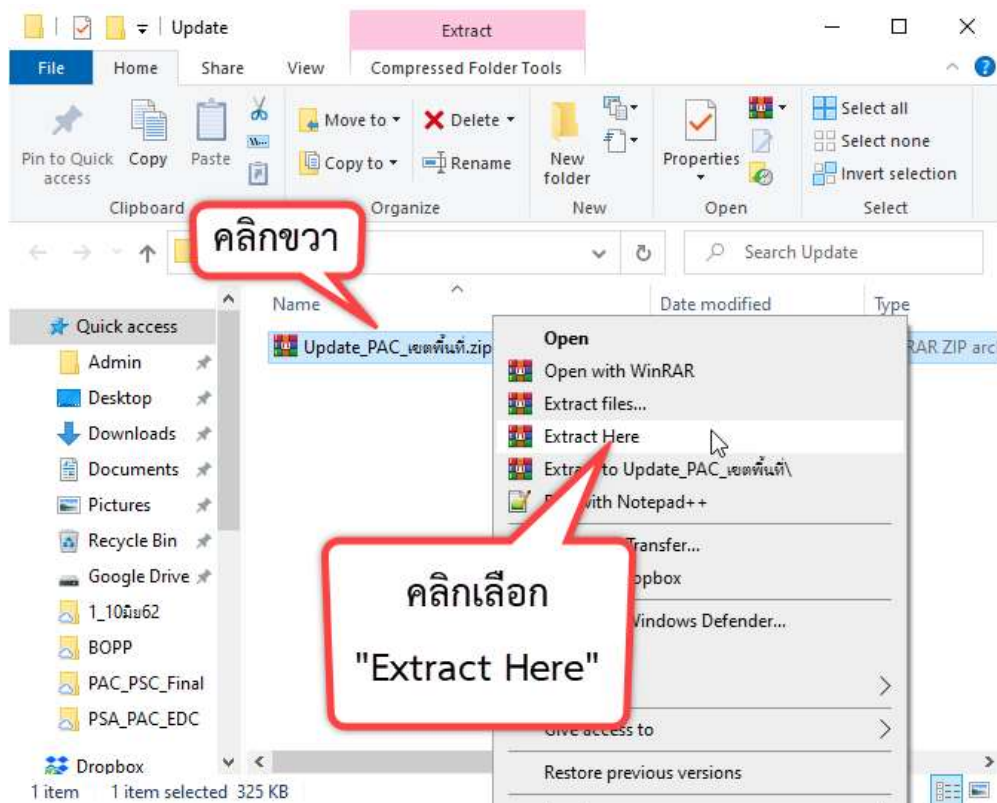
Update

Extract

File Home Share View Compressed Folder Tools

Pin to Quick access Copy Paste

Clipboard

Move to Delete

Copy to Rename

Organize

New folder

New

Properties

Open

Select all

Select none

Invert selection

Select

คลิกขวา

Search Update

Name

Date modified

Type

Quick access

Admin

Desktop

Downloads

Documents

Pictures

Recycle Bin

Google Drive

1_10มิ.ย62

BOPP

PAC_PSC_Final

PSA_PAC_EDC

Dropbox

Update_PAC_เขตพื้นที่.zip

RAR ZIP arc

Open

Open with WinRAR

Extract files...

Extract Here

Extra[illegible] to Update_PAC_เขตพื้นที่\

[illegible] with Notepad++

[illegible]Transfer...

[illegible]opbox

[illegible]Windows Defender...

คลิกเลือก

"Extract Here"

Give access to

Restore previous versions

1 item 1 item selected 325 KB